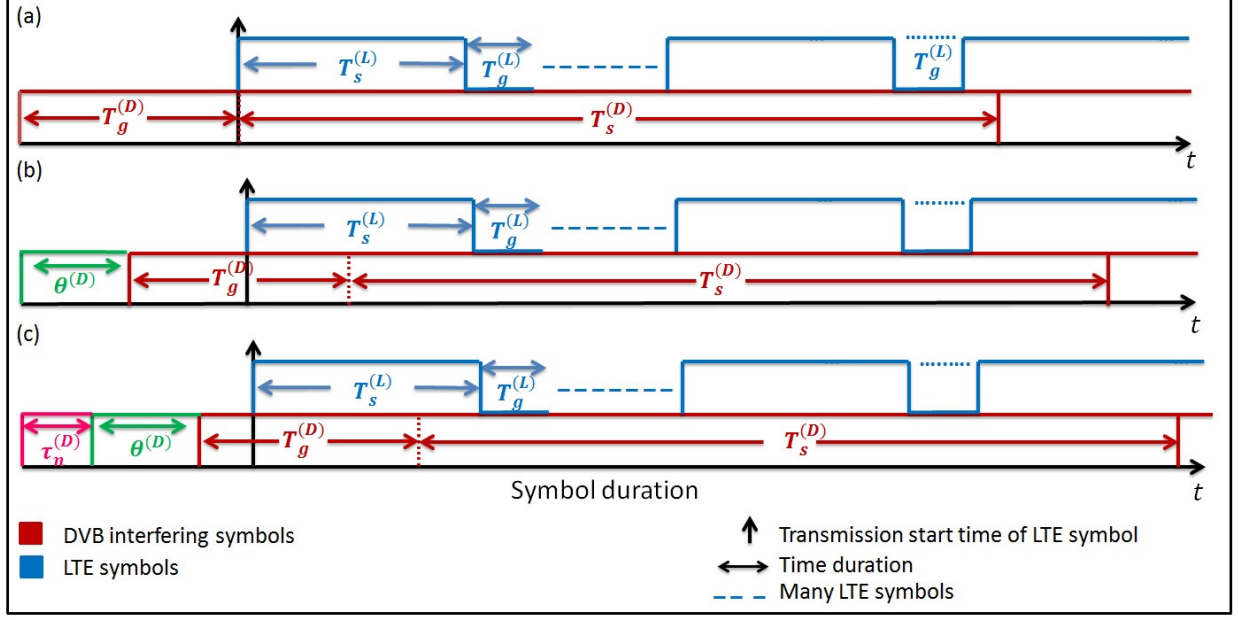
(a)

$T_s^{(L)}$ $T_g^{(L)}$ $T_g^{(L)}$

$T_g^{(D)}$ $T_s^{(D)}$

$t$

(b)

$T_s^{(L)}$ $T_g^{(L)}$

$\theta^{(D)}$ $T_g^{(D)}$ $T_s^{(D)}$

$t$

(c)

$T_s^{(L)}$ $T_g^{(L)}$

$\tau_n^{(D)}$ $\theta^{(D)}$ $T_g^{(D)}$ $T_s^{(D)}$

Symbol duration

$t$

DVB interfering symbols
LTE symbols

Transmission start time of LTE symbol
Time duration
Many LTE symbols